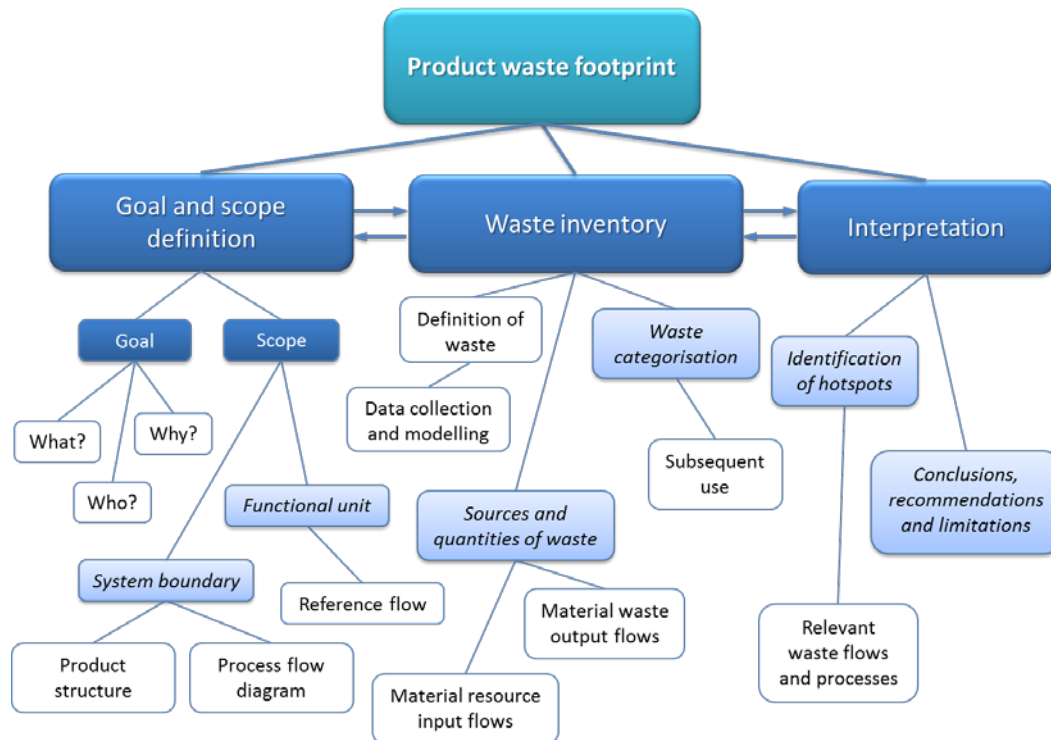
Product waste footprint

Goal and scope definition

Waste inventory

Interpretation

Goal

Scope

What?

Why?

Who?

Functional unit

System boundary

Reference flow

Product structure

Process flow diagram

Definition of waste

Data collection and modelling

Waste categorisation

Subsequent use

Sources and quantities of waste

Material waste output flows

Material resource input flows

Identification of hotspots

Conclusions, recommendations and limitations

Relevant waste flows and processes